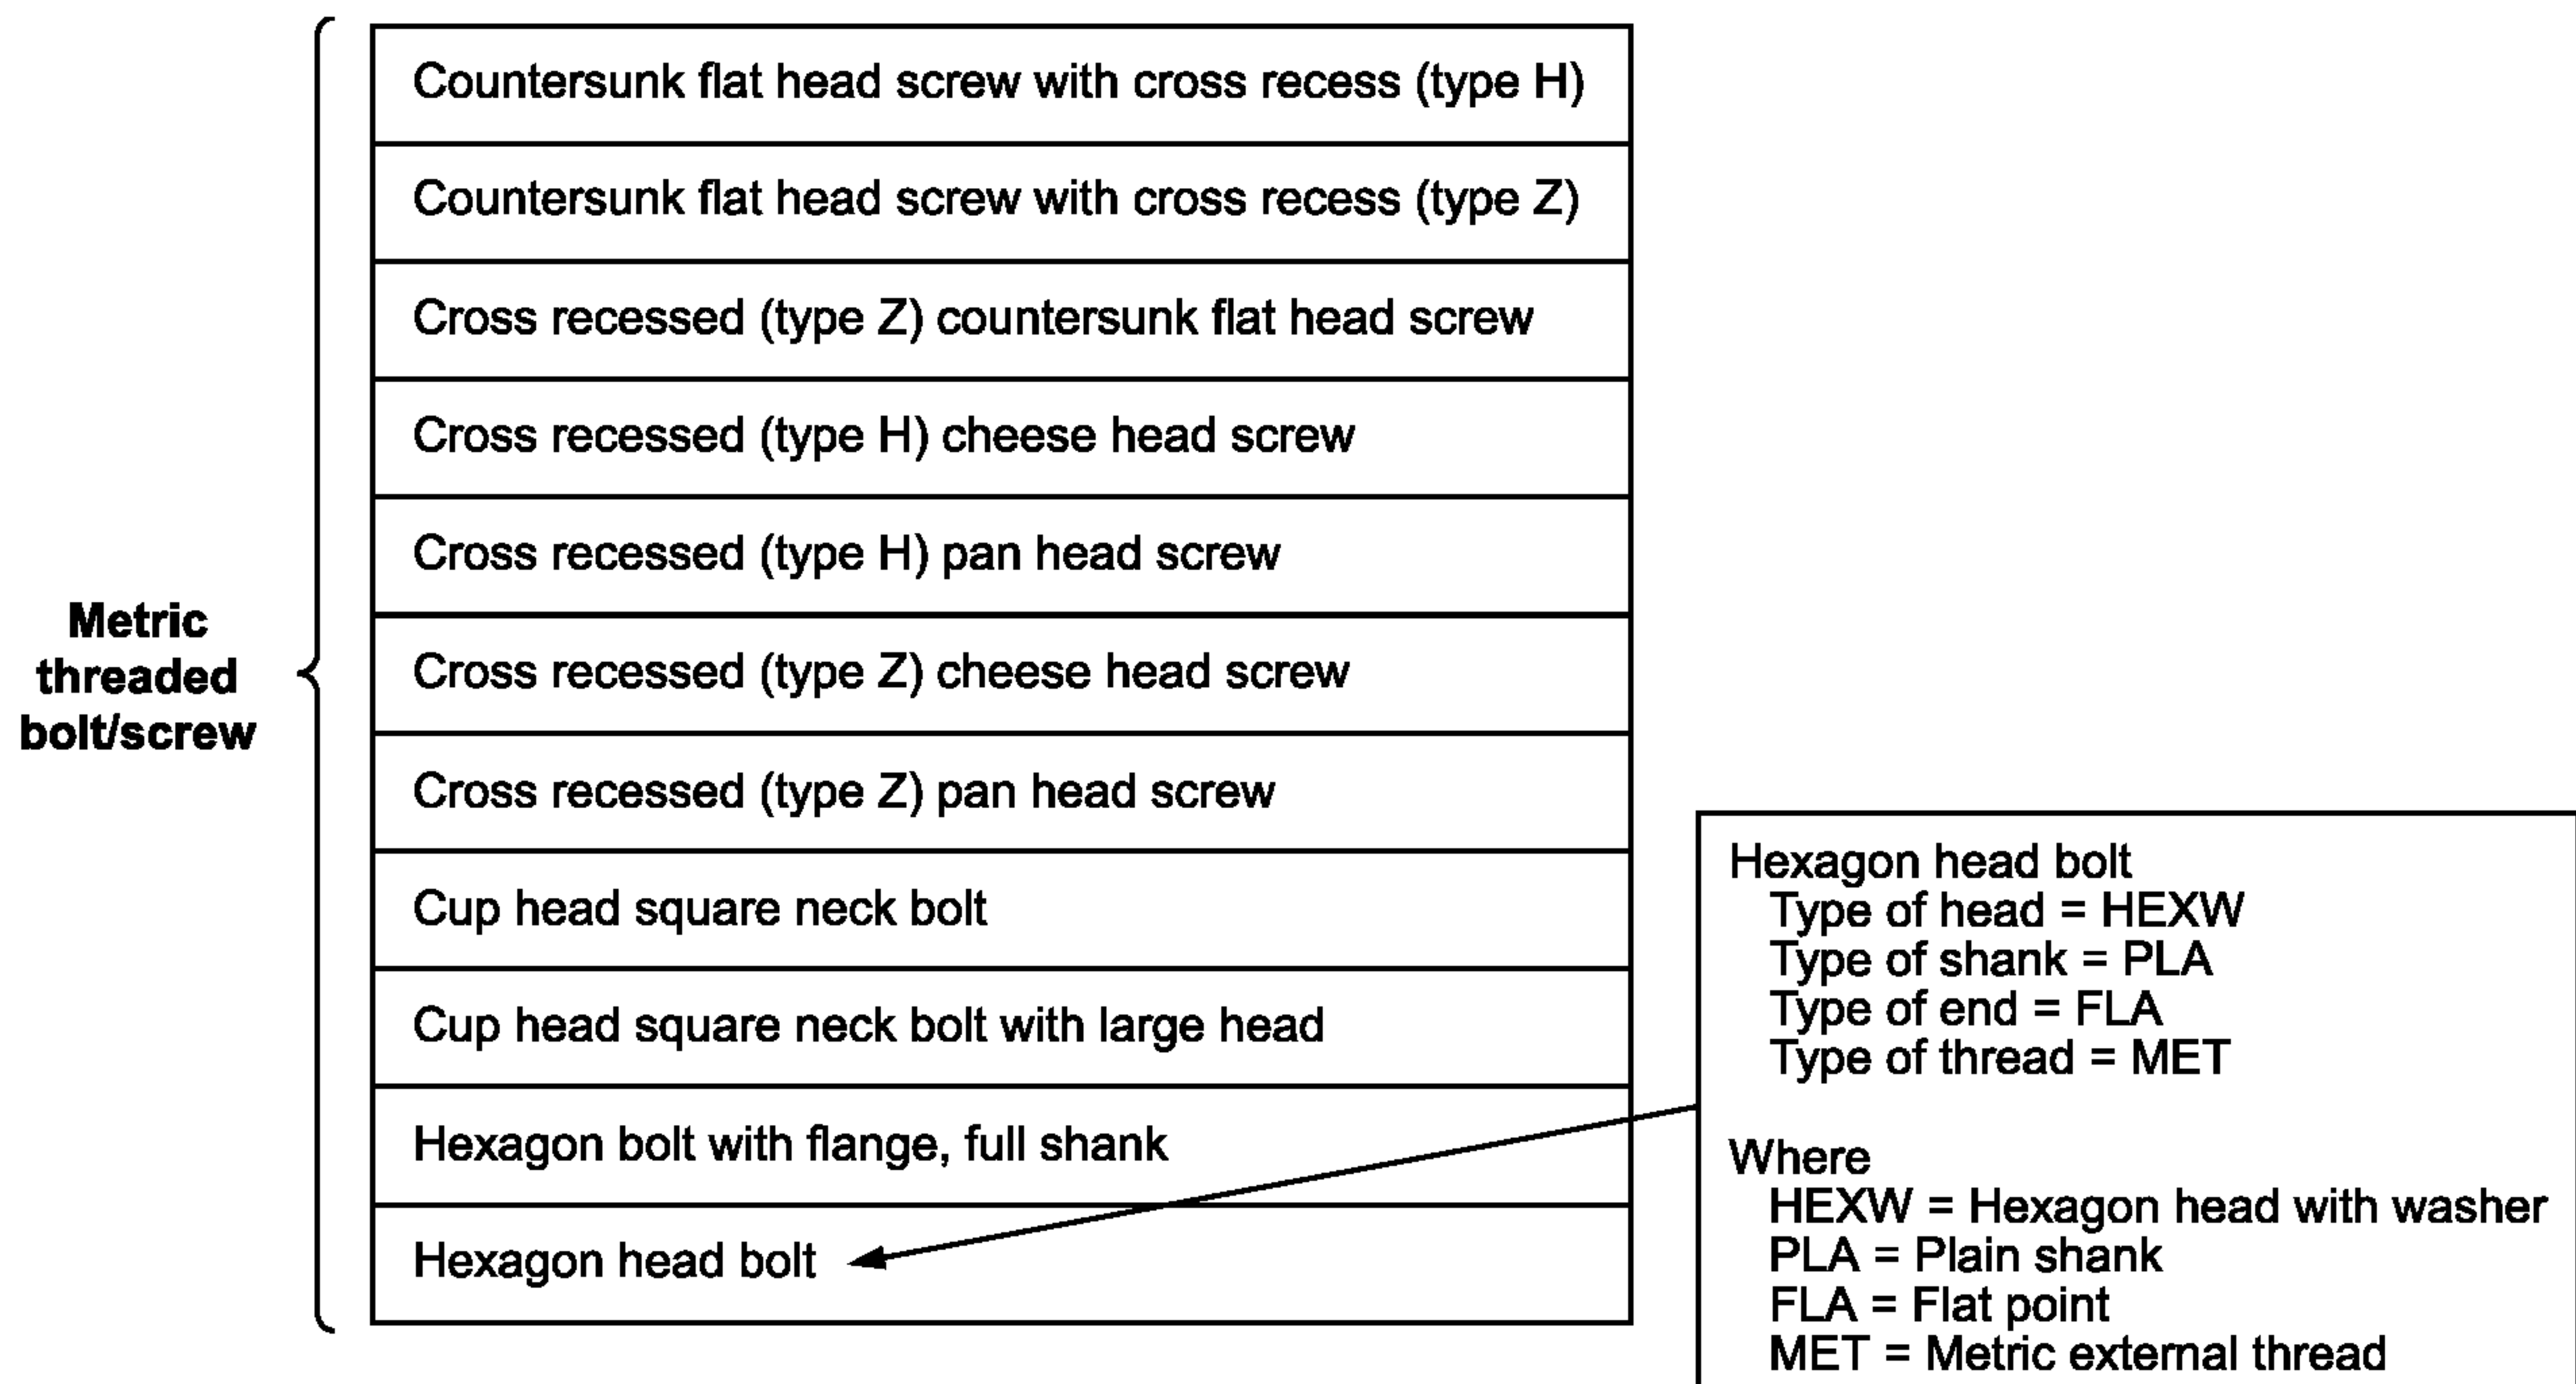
Metric threaded bolt/screw

| Countersunk flat head screw with cross recess (type H) |
|---|
| Countersunk flat head screw with cross recess (type Z) |
| Cross recessed (type Z) countersunk flat head screw |
| Cross recessed (type H) cheese head screw |
| Cross recessed (type H) pan head screw |
| Cross recessed (type Z) cheese head screw |
| Cross recessed (type Z) pan head screw |
| Cup head square neck bolt |
| Cup head square neck bolt with large head |
| Hexagon bolt with flange, full shank |
| Hexagon head bolt |

Hexagon head bolt
Type of head = HEXW
Type of shank = PLA
Type of end = FLA
Type of thread = MET

Where
HEXW = Hexagon head with washer
PLA = Plain shank
FLA = Flat point
MET = Metric external thread